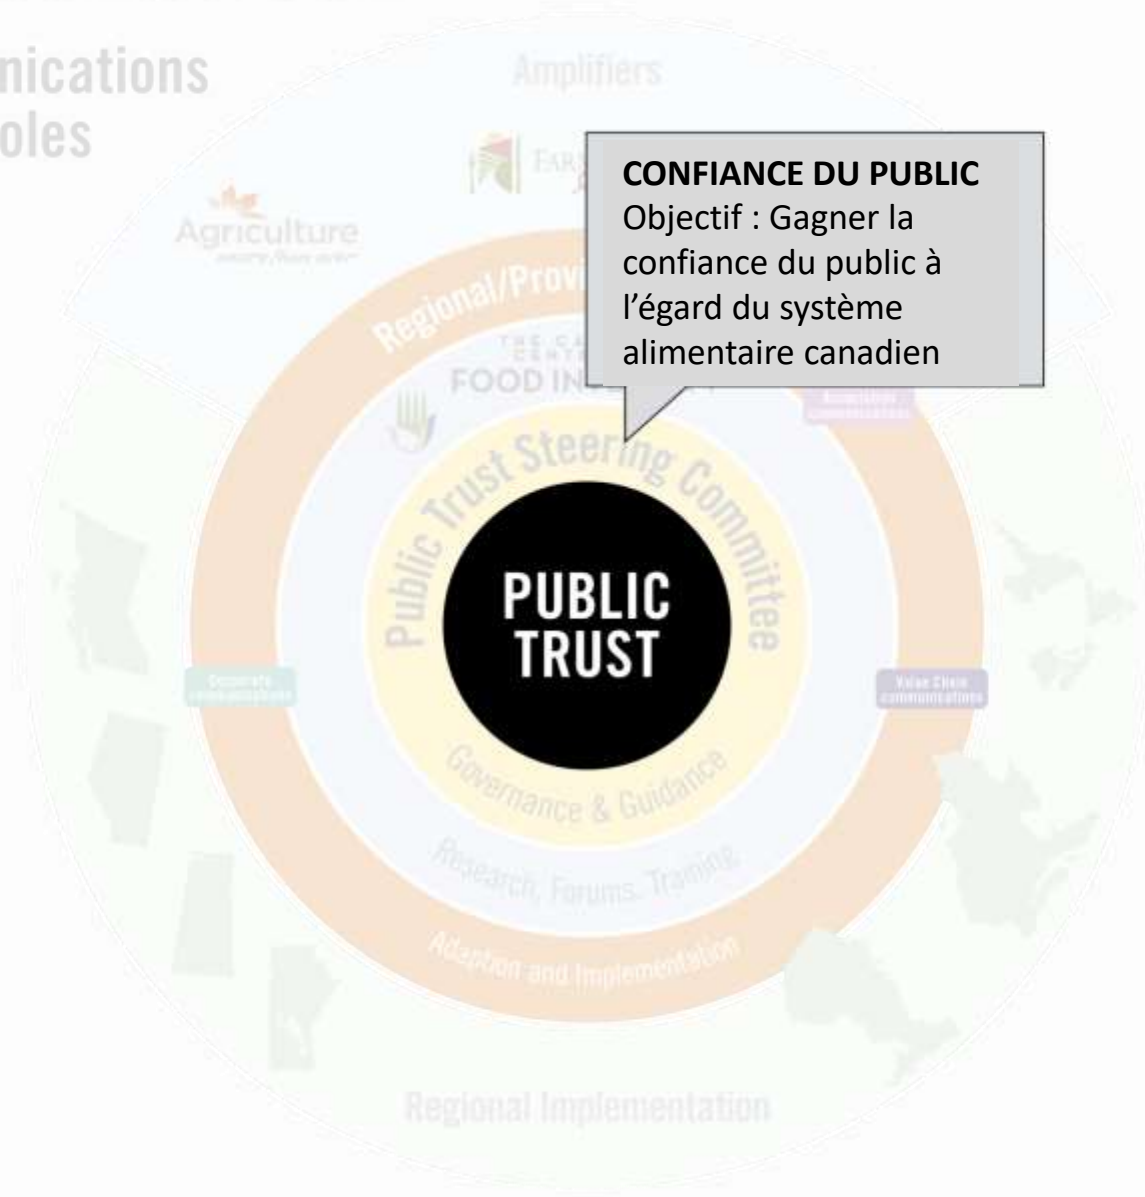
nications
oles

Amplifiers

CONFIANCE DU PUBLIC
Objectif : Gagner la confiance du public à l'égard du système alimentaire canadien

Agriculture

Regional/Provi

FOOD IN

Public Trust Steering Committee

PUBLIC TRUST

Corporate communications

Value Chain communications

Governance & Guidance

Research, Forums, Training

Adaption and Implementation

Regional Implementation